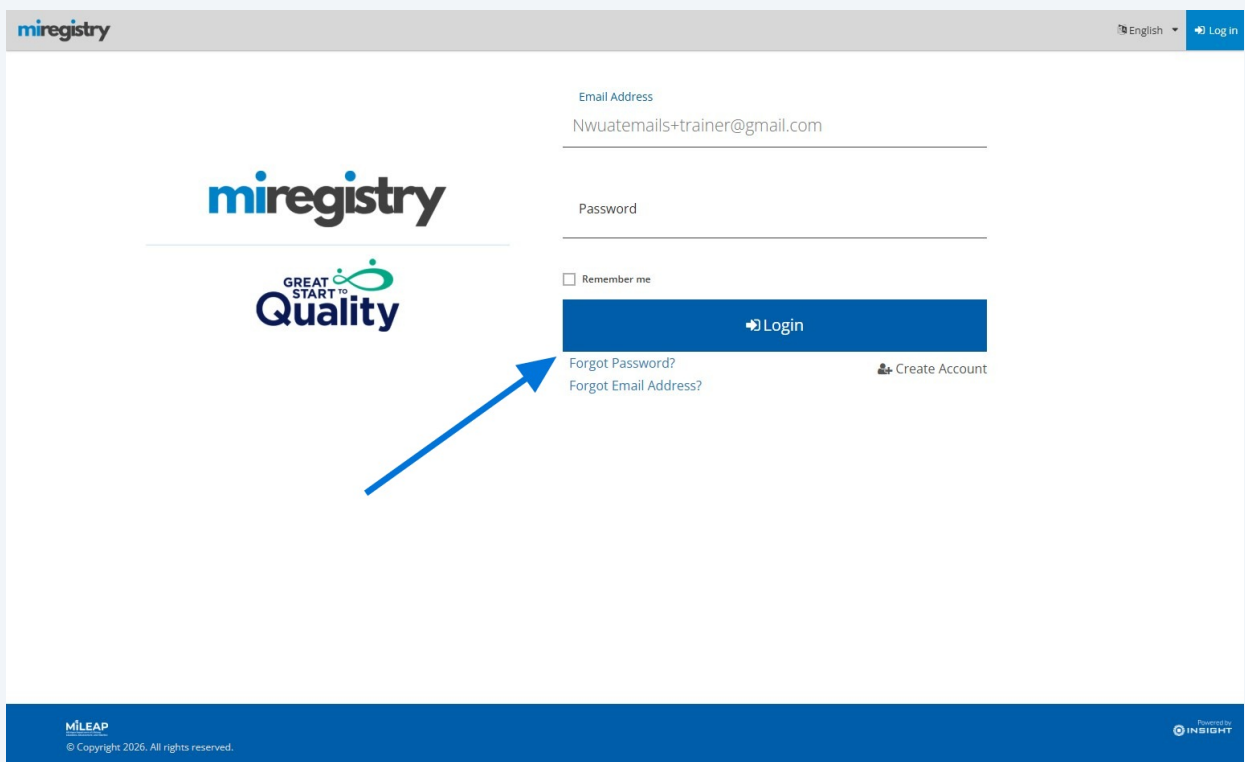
miregistry

English ▾ Log in

miregistry

GREAT START TO Quality

Email Address
Nwuatemails+trainer@gmail.com

Password

Remember me

Login

Forgot Password?
Forgot Email Address?

Create Account

MiLEAP
© Copyright 2026. All rights reserved.

Powered by INSIGHT